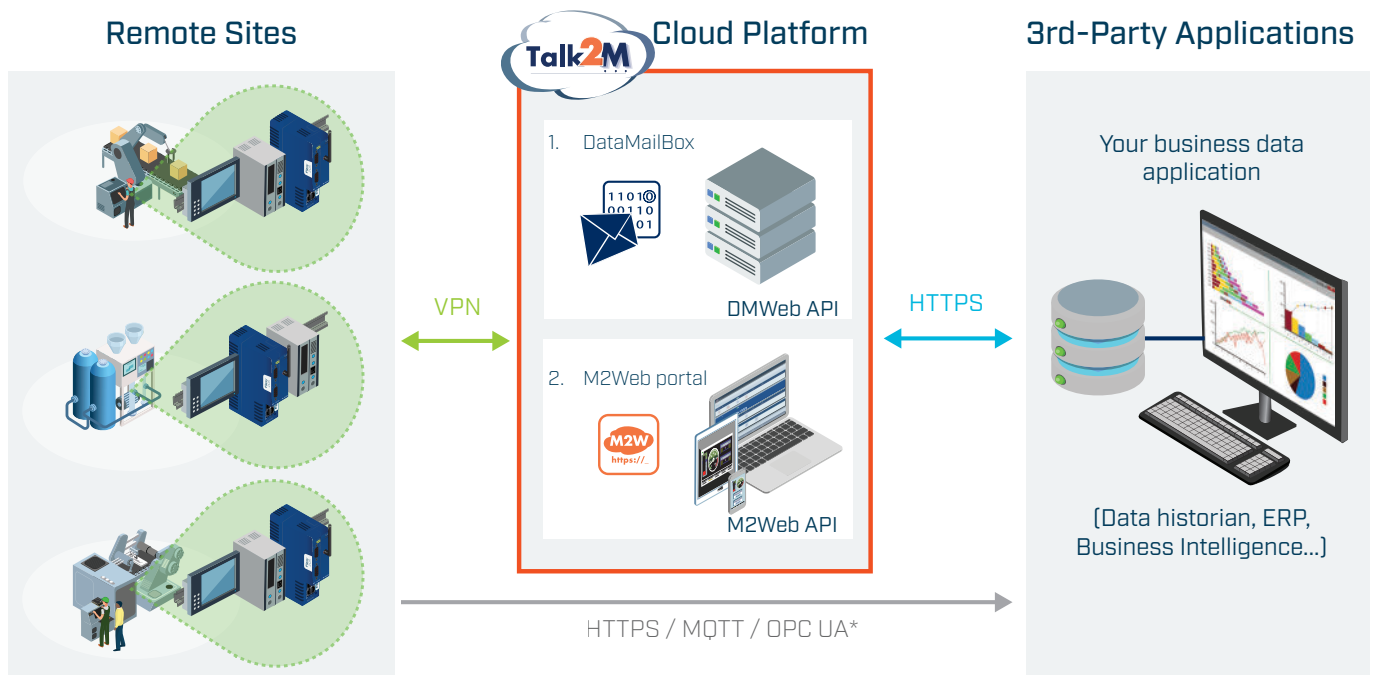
Remote Sites

Talk2M

Cloud Platform

3rd-Party Applications

1. DataMailBox

1101
00110
01

DMWeb API

VPN

HTTPS

2. M2Web portal

M2W
https://...

M2Web API

Your business data application

(Data historian, ERP, Business Intelligence...)

HTTPS / MQTT / OPC UA*